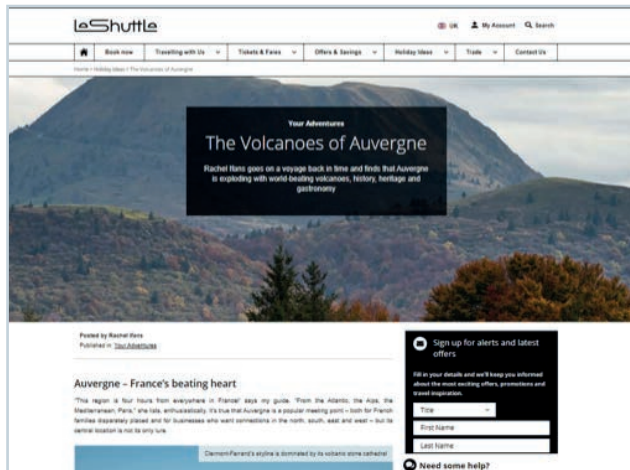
LeShuttle

UK My Account Search

Book now | Travelling with Us | Tickets & Fares | Offers & Savings | Holiday Ideas | Trade | Contact Us

Home / Holiday Ideas / The Volcanoes of Auvergne

Your Adventures

The Volcanoes of Auvergne

Rachel Ifans goes on a voyage back in time and finds that Auvergne is exploding with world-beating volcanoes, history, heritage and gastronomy

Posted by Rachel Ifans
Published in Your Adventures

Auvergne – France's beating heart

"This region is four hours from everywhere in France!" says my guide. "From the Atlantic, the Alps, the Mediterranean, Paris," she lists, enthusiastically. It's true that Auvergne is a popular meeting point – both for French families desperately placed and for businesses who want connections in the north, south, east and west – but its central location is not its only lure.

Clermont-Ferrand's skyline is dominated by its volcanic stone cathedral

Sign up for alerts and latest offers

Fill in your details and we'll keep you informed about the most exciting offers, promotions and travel inspiration.

Title

First Name

Last Name

Need some help?